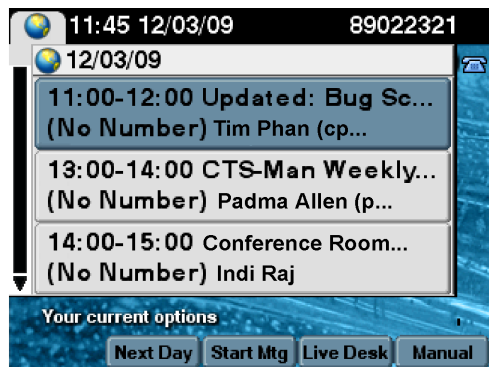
11:45 12/03/09 89022321

12/03/09

11:00-12:00 Updated: Bug Sc...
(No Number) Tim Phan (cp...

13:00-14:00 CTS-Man Weekly...
(No Number) Padma Allen (p...

14:00-15:00 Conference Room...
(No Number) Indi Raj

Your current options

Next Day | Start Mtg | Live Desk | Manual